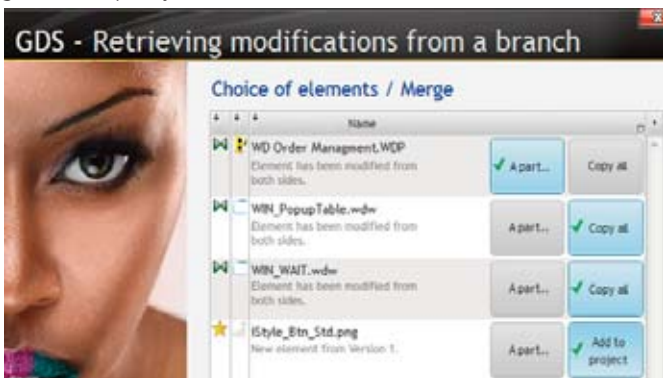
GDS - Retrieving modifications from a branch

Choice of elements / Merge

Name

WD Order Managment.WDP
Element has been modified from both sides.
✓ A part...
Copy all

WIN_PopupTable.wdw
Element has been modified from both sides.
A part...
✓ Copy all

WIN_WAIT.wdw
Element has been modified from both sides.
A part...
✓ Copy all

iStyle_Btn_Std.png
New element from Version 1.
A part...
✓ Add to project